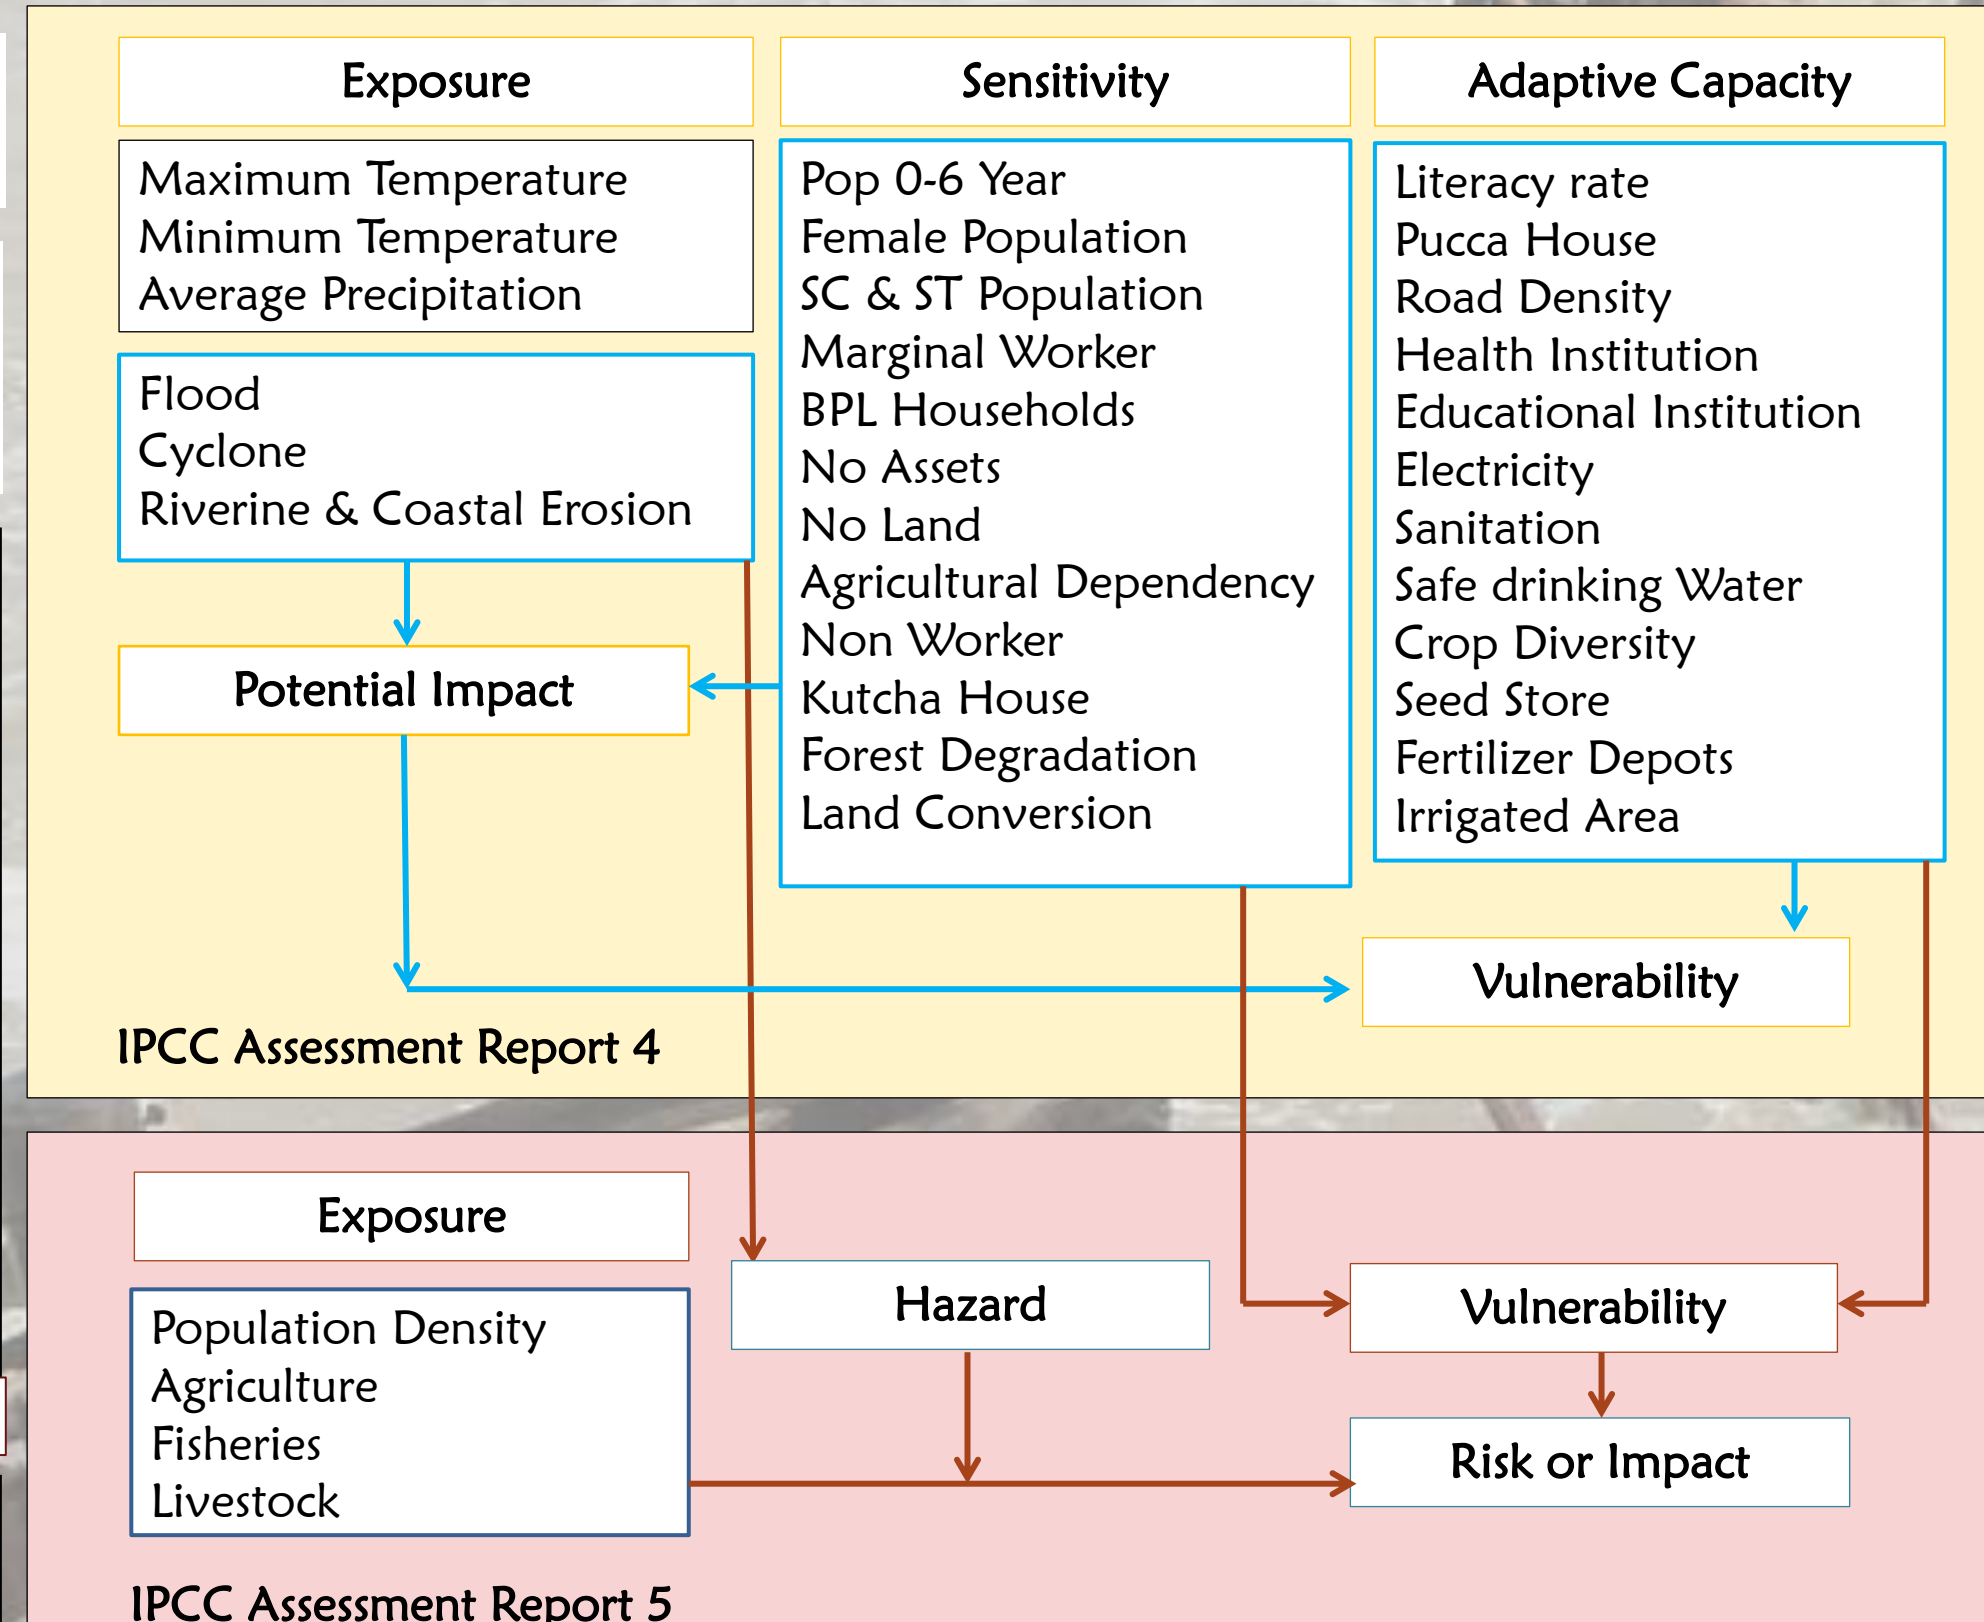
Exposure

Sensitivity

Adaptive Capacity

Maximum Temperature
Minimum Temperature
Average Precipitation

Flood
Cyclone
Riverine & Coastal Erosion

Pop 0-6 Year
Female Population
SC & ST Population
Marginal Worker
BPL Households
No Assets
No Land
Agricultural Dependency
Non Worker
Kutcha House
Forest Degradation
Land Conversion

Literacy rate
Pucca House
Road Density
Health Institution
Educational Institution
Electricity
Sanitation
Safe drinking Water
Crop Diversity
Seed Store
Fertilizer Depots
Irrigated Area

Potential Impact

Vulnerability

IPCC Assessment Report 4

Exposure

Population Density
Agriculture
Fisheries
Livestock

Hazard

Vulnerability

Risk or Impact

IPCC Assessment Report 5